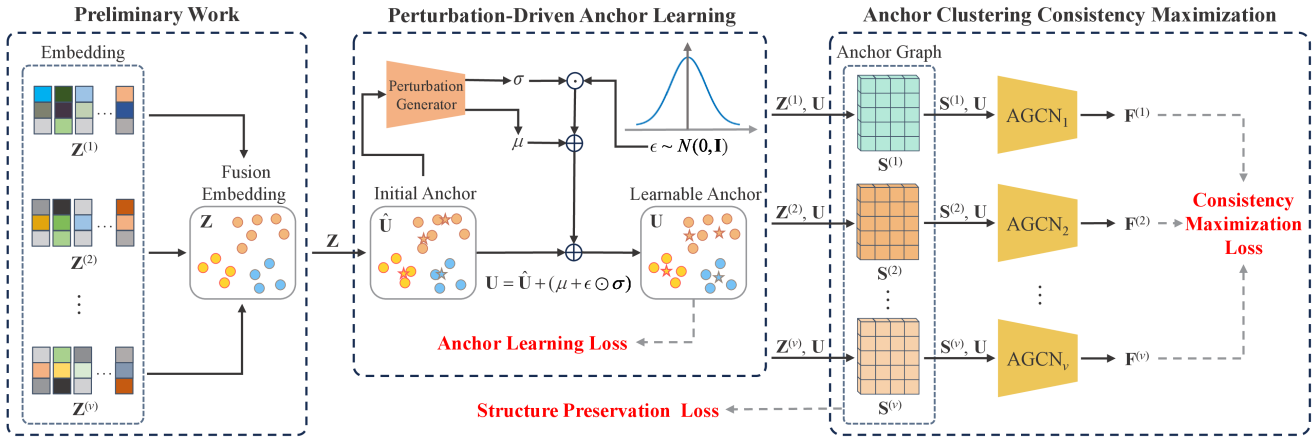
Preliminary Work

Embedding

$\mathbf{Z}^{(1)}$

$\mathbf{Z}^{(2)}$

$\mathbf{Z}^{(v)}$

Fusion Embedding

$\mathbf{Z}$

$\mathbf{Z}$

Perturbation-Driven Anchor Learning

Perturbation Generator

$\sigma$

$\mu$

$\epsilon \sim N(0, \mathbf{I})$

Initial Anchor

$\hat{\mathbf{U}}$

Learnable Anchor

$\mathbf{U}$

$\mathbf{U} = \hat{\mathbf{U}} + (\mu + \epsilon \odot \sigma)$

Anchor Learning Loss

Anchor Clustering Consistency Maximization

Anchor Graph

$\mathbf{Z}^{(1)}, \mathbf{U}$

$\mathbf{S}^{(1)}$

$\mathbf{S}^{(1)}, \mathbf{U}$

$\text{AGCN}_1$

$\mathbf{F}^{(1)}$

$\mathbf{Z}^{(2)}, \mathbf{U}$

$\mathbf{S}^{(2)}$

$\mathbf{S}^{(2)}, \mathbf{U}$

$\text{AGCN}_2$

$\mathbf{F}^{(2)}$

Consistency Maximization Loss

$\mathbf{Z}^{(v)}, \mathbf{U}$

$\mathbf{S}^{(v)}$

$\mathbf{S}^{(v)}, \mathbf{U}$

$\text{AGCN}_v$

$\mathbf{F}^{(v)}$

Structure Preservation Loss